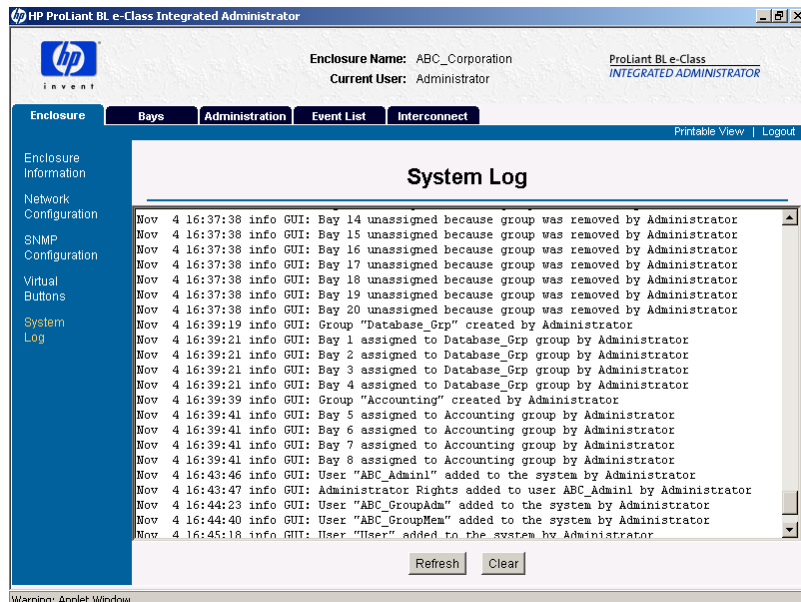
HP ProLiant BL e-Class Integrated Administrator

invent

Enclosure Name: ABC_Corporation
Current User: Administrator

ProLiant BL e-Class
INTEGRATED ADMINISTRATOR

Enclosure | Bays | Administration | Event List | Interconnect

Printable View | Logout

Enclosure Information
Network Configuration
SNMP Configuration
Virtual Buttons
System Log

System Log

Nov 4 16:37:38 info GUI: Bay 14 unassigned because group was removed by Administrator
Nov 4 16:37:38 info GUI: Bay 15 unassigned because group was removed by Administrator
Nov 4 16:37:38 info GUI: Bay 16 unassigned because group was removed by Administrator
Nov 4 16:37:38 info GUI: Bay 17 unassigned because group was removed by Administrator
Nov 4 16:37:38 info GUI: Bay 18 unassigned because group was removed by Administrator
Nov 4 16:37:38 info GUI: Bay 19 unassigned because group was removed by Administrator
Nov 4 16:37:38 info GUI: Bay 20 unassigned because group was removed by Administrator
Nov 4 16:39:19 info GUI: Group "Database_Grp" created by Administrator
Nov 4 16:39:21 info GUI: Bay 1 assigned to Database_Grp group by Administrator
Nov 4 16:39:21 info GUI: Bay 2 assigned to Database_Grp group by Administrator
Nov 4 16:39:21 info GUI: Bay 3 assigned to Database_Grp group by Administrator
Nov 4 16:39:21 info GUI: Bay 4 assigned to Database_Grp group by Administrator
Nov 4 16:39:39 info GUI: Group "Accounting" created by Administrator
Nov 4 16:39:41 info GUI: Bay 5 assigned to Accounting group by Administrator
Nov 4 16:39:41 info GUI: Bay 6 assigned to Accounting group by Administrator
Nov 4 16:39:41 info GUI: Bay 7 assigned to Accounting group by Administrator
Nov 4 16:39:41 info GUI: Bay 8 assigned to Accounting group by Administrator
Nov 4 16:43:46 info GUI: User "ABC_Admin1" added to the system by Administrator
Nov 4 16:43:47 info GUI: Administrator Rights added to user ABC_Admin1 by Administrator
Nov 4 16:44:23 info GUI: User "ABC_GroupAdm" added to the system by Administrator
Nov 4 16:44:40 info GUI: User "ABC_GroupMem" added to the system by Administrator
Nov 4 16:45:18 info GUI: User "User" added to the system by Administrator

Refresh   Clear

Warning: Applet Window